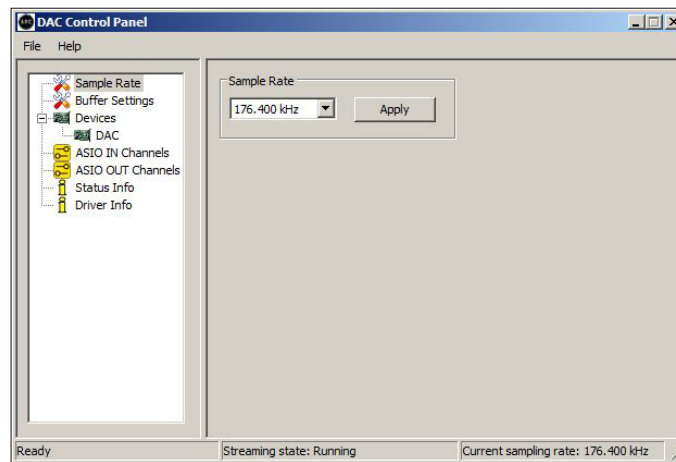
DAC Control Panel

File Help

Sample Rate
Buffer Settings
Devices
DAC
ASIO IN Channels
ASIO OUT Channels
Status Info
Driver Info

Sample Rate
176.400 kHz
Apply

Ready
Streaming state: Running
Current sampling rate: 176.400 kHz